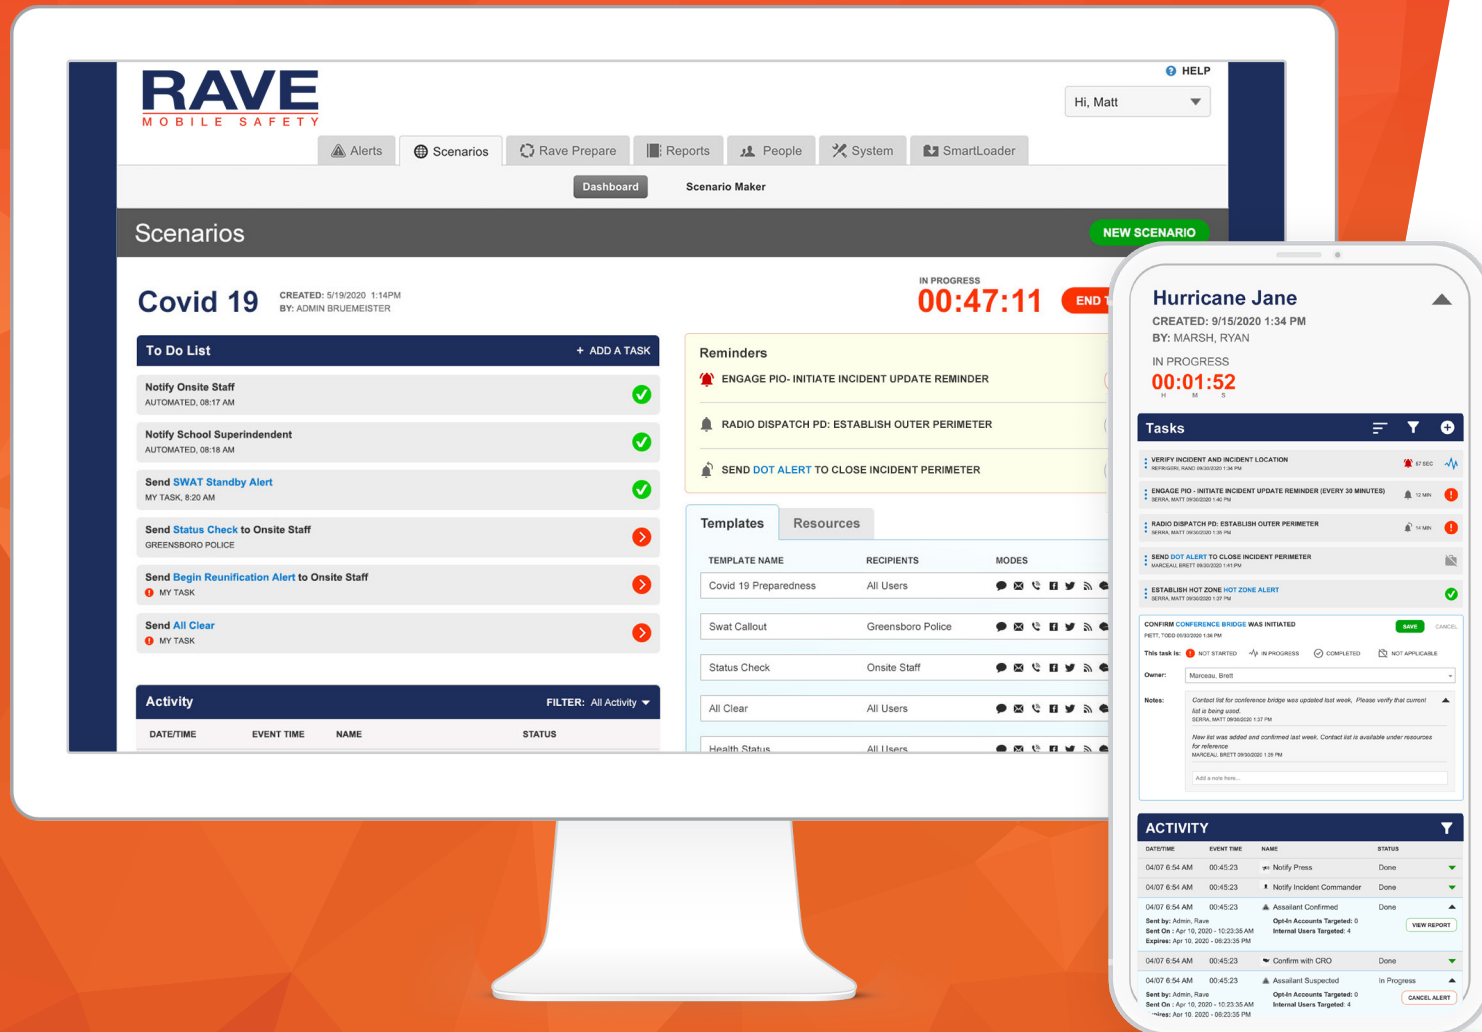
RAVE
MOBILE SAFETY

HELP
Hi, Matt

Alerts | Scenarios | Rave Prepare | Reports | People | System | SmartLoader

Dashboard | Scenario Maker

Scenarios
NEW SCENARIO

Covid 19
CREATED: 5/19/2020 1:14PM
BY: ADMIN BRUEMEISTER

IN PROGRESS
00:47:11
END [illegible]

To Do List
+ ADD A TASK

Notify Onsite Staff
AUTOMATED, 08:17 AM

Notify School Superindendent
AUTOMATED, 08:18 AM

Send SWAT Standby Alert
MY TASK, 8:20 AM

Send Status Check to Onsite Staff
GREENSBORO POLICE

Send Begin Reunification Alert to Onsite Staff
MY TASK

Send All Clear
MY TASK

Activity
FILTER: All Activity

| DATE/TIME | EVENT TIME | NAME | STATUS |
|---|---|---|---|

Reminders
ENGAGE PIO- INITIATE INCIDENT UPDATE REMINDER
RADIO DISPATCH PD: ESTABLISH OUTER PERIMETER
SEND DOT ALERT TO CLOSE INCIDENT PERIMETER

Templates | Resources

| TEMPLATE NAME | RECIPIENTS | MODES |
|---|---|---|
| Covid 19 Preparedness | All Users | |
| Swat Callout | Greensboro Police | |
| Status Check | Onsite Staff | |
| All Clear | All Users | |
| Health Status | All Users | |

Hurricane Jane
CREATED: 9/15/2020 1:34 PM
BY: MARSH, RYAN
IN PROGRESS
00:01:52
H M S

Tasks

VERIFY INCIDENT AND INCIDENT LOCATION
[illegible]
ENGAGE PIO - INITIATE INCIDENT UPDATE REMINDER (EVERY 30 MINUTES)
SERRA, MATT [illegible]
RADIO DISPATCH PD: ESTABLISH OUTER PERIMETER
SERRA, MATT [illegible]
SEND DOT ALERT TO CLOSE INCIDENT PERIMETER
MARCEAU, BRETT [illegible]
ESTABLISH HOT ZONE HOT ZONE ALERT
SERRA, MATT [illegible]
CONFIRM CONFERENCE BRIDGE WAS INITIATED
SAVE CANCEL
This task is: NOT STARTED IN PROGRESS COMPLETED NOT APPLICABLE
Owner: Marceau, Brett
Notes: Contact list for conference bridge was updated last week. Please verify that current list is being used.
New list was added and confirmed last week. Contact list is available under resources for reference
Add a note here...

ACTIVITY

| DATE/TIME | EVENT TIME | NAME | STATUS |
|---|---|---|---|
| 04/07 6:54 AM | 00:45:23 | Notify People | Done |
| 04/07 6:54 AM | 00:45:23 | Notify Incident Commander | Done |
| 04/07 6:54 AM | 00:45:23 | Assailant Confirmed | Done |
| 04/07 6:54 AM | 00:45:23 | Confirm with CRO | Done |
| 04/07 6:54 AM | 00:45:23 | Assailant Suspected | In Progress |

Sent by: Admin, Rave
Sent On: Apr 10, 2020 - 10:23:35 AM
Expires: Apr 10, 2020 - 08:23:35 PM
Opt-In Accounts Targeted: 0
Internal Users Targeted: 4
VIEW REPORT
CANCEL ALERT